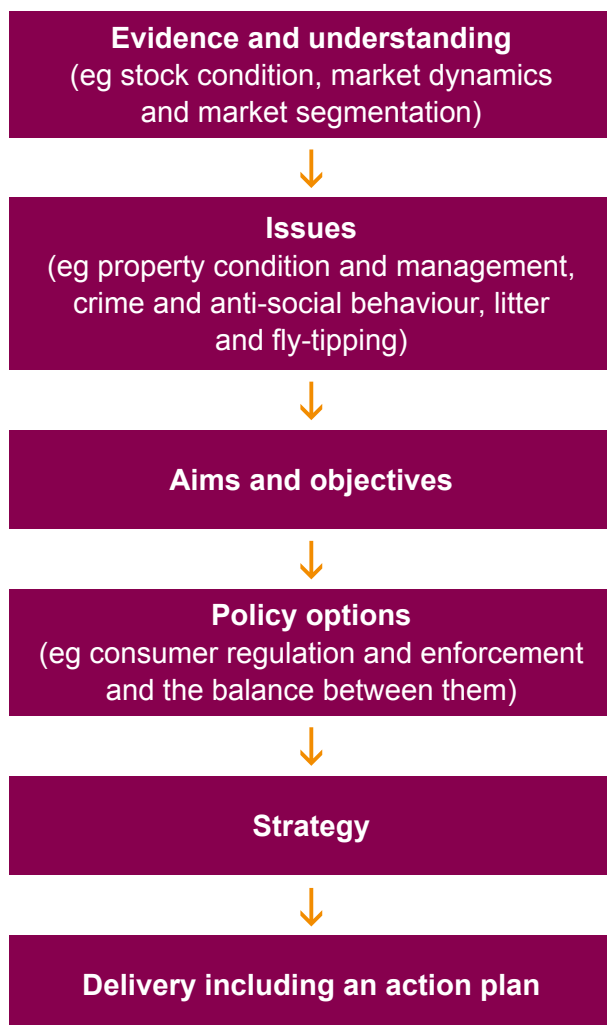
Evidence and understanding
(eg stock condition, market dynamics and market segmentation)

Issues
(eg property condition and management, crime and anti-social behaviour, litter and fly-tipping)

Aims and objectives

Policy options
(eg consumer regulation and enforcement and the balance between them)

Strategy

Delivery including an action plan